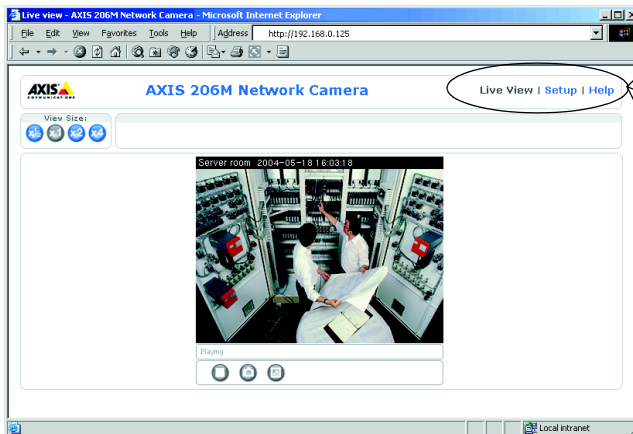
Live view - AXIS 206M Network Camera - Microsoft Internet Explorer

File Edit View Favorites Tools Help

Address http://192.168.0.125

AXIS COMMUNICATIONS

AXIS 206M Network Camera

Live View | Setup | Help

View Size:

Server room 2004-05-18 16:03:18

Playing

Local intranet